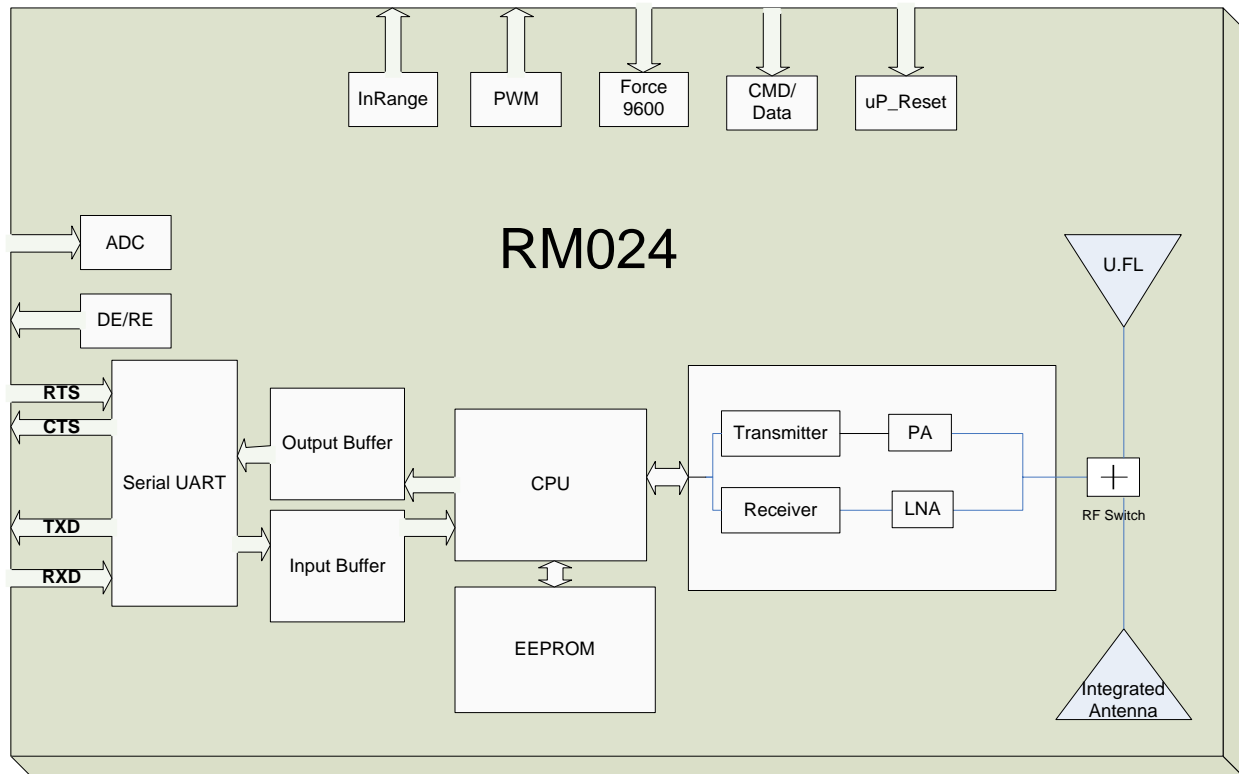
InRange

PWM

Force 9600

CMD/ Data

uP_Reset

RM024

ADC

DE/RE

U.FL

RTS

CTS

TXD

RXD

Serial UART

Output Buffer

Input Buffer

CPU

EEPROM

Transmitter

PA

Receiver

LNA

RF Switch

Integrated Antenna